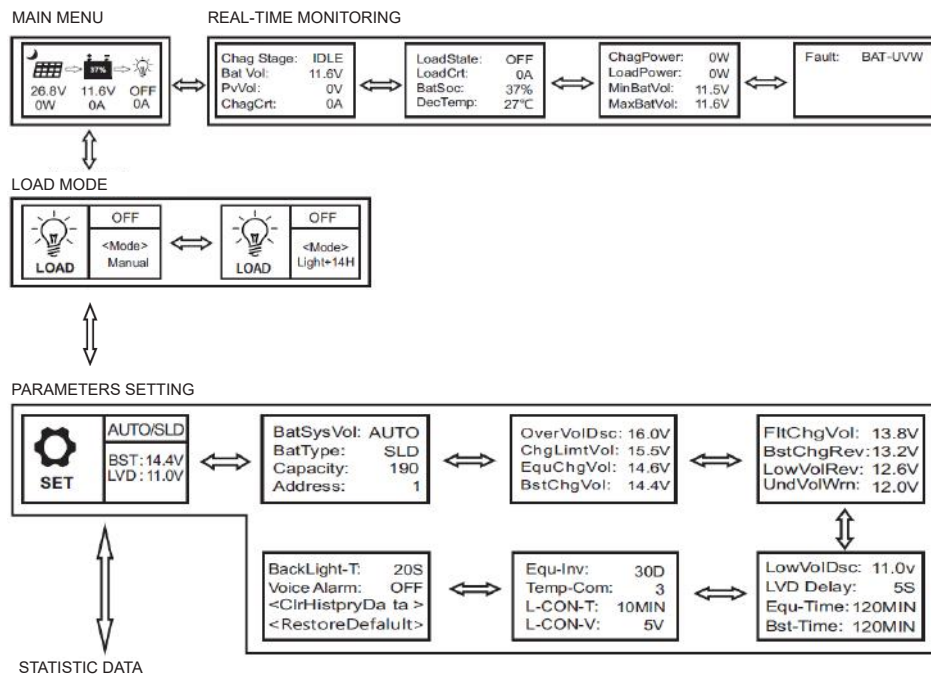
MAIN MENU

REAL-TIME MONITORING

37%

26.8V 11.6V OFF
0W 0A 0A

Chag Stage: IDLE
Bat Vol: 11.6V
PvVol: 0V
ChagCrt: 0A

LoadState: OFF
LoadCrt: 0A
BatSoc: 37%
DecTemp: 27°C

ChagPower: 0W
LoadPower: 0W
MinBatVol: 11.5V
MaxBatVol: 11.6V

Fault: BAT-UVW

LOAD MODE

LOAD

OFF
<Mode>
Manual

LOAD

OFF
<Mode>
Light+14H

PARAMETERS SETTING

SET

AUTO/SLD
BST: 14.4V
LVD : 11.0V

BatSysVol: AUTO
BatType: SLD
Capacity: 190
Address: 1

OverVolDsc: 16.0V
ChgLimtVol: 15.5V
EquChgVol: 14.6V
BstChgVol: 14.4V

FltChgVol: 13.8V
BstChgRev: 13.2V
LowVolRev: 12.6V
UndVolWrn: 12.0V

BackLight-T: 20S
Voice Alarm: OFF
<ClrHistpryDa ta >
<RestoreDefalult>

Equ-Inv: 30D
Temp-Com: 3
L-CON-T: 10MIN
L-CON-V: 5V

LowVolDsc: 11.0v
LVD Delay: 5S
Equ-Time: 120MIN
Bst-Time: 120MIN

STATISTIC DATA